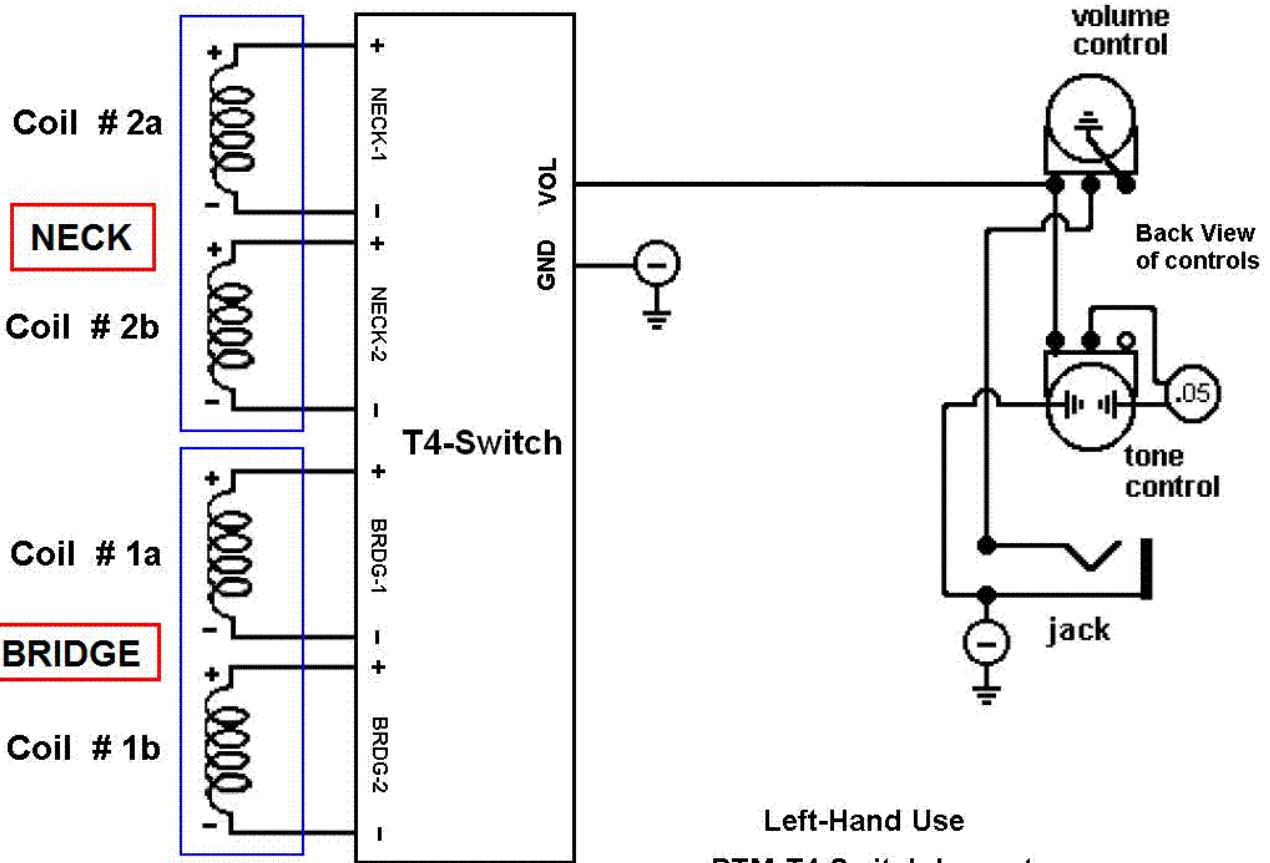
volume control

Coil # 2a

NECK

Coil # 2b

Coil # 1a

BRIDGE

Coil # 1b

+
-
+
-
+
-
+
-
+
-
+
-
+
-
+
-

NECK-1
NECK-2
BRDG-1
BRDG-2

VOL
GND

-

T4-Switch

Back View of controls

.05

tone control

-

jack

Left-Hand Use

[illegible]